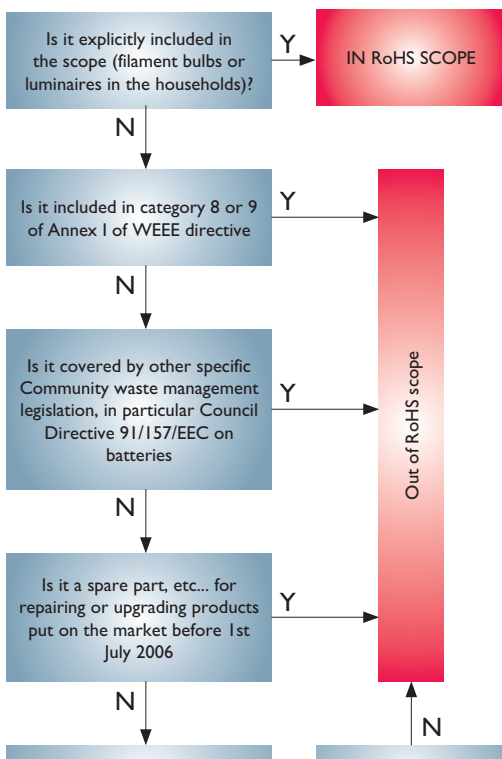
Is it explicitly included in the scope (filament bulbs or luminaires in the households)?

Y

IN RoHS SCOPE

N

Is it included in category 8 or 9 of Annex I of WEEE directive

Y

N

Is it covered by other specific Community waste management legislation, in particular Council Directive 91/157/EEC on batteries

Y

N

Is it a spare part, etc... for repairing or upgrading products put on the market before 1st July 2006

Y

N

Out of RoHS scope

N